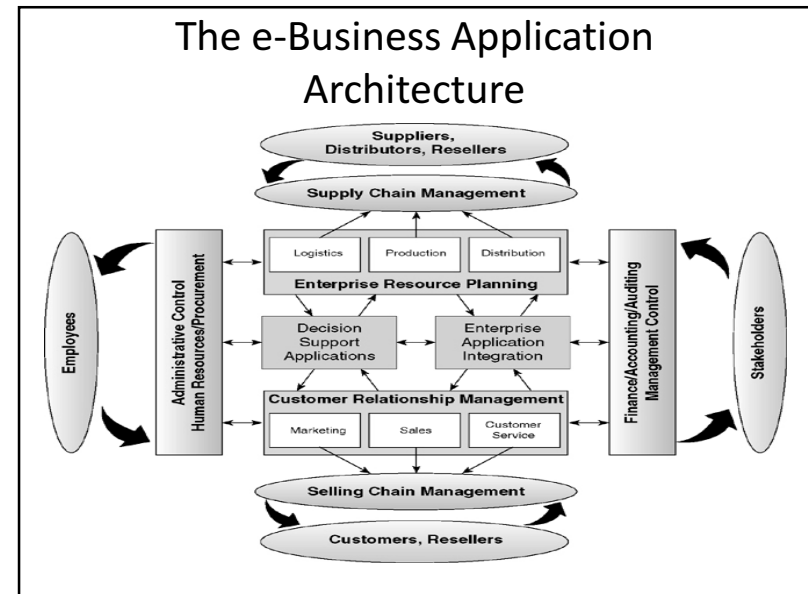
The e-Business Application Architecture

Suppliers, Distributors, Resellers

Supply Chain Management

Employees

Administrative Control
Human Resources/Procurement

Logistics

Production

Distribution

Enterprise Resource Planning

Decision Support Applications

Enterprise Application Integration

Customer Relationship Management

Marketing

Sales

Customer Service

Finance/Accounting/Auditing
Management Control

Stakeholders

Selling Chain Management

Customers, Resellers